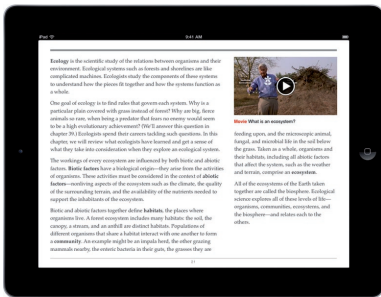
iPad 9:41 AM

Ecology is the scientific study of the relations between organisms and their environment. Ecological systems such as forests and shorelines are like complicated machines. Ecologists study the components of these systems to understand how the pieces fit together and how the systems function as a whole.

One goal of ecology is to find rules that govern each system. Why is a particular plain covered with grass instead of forest? Why are big, fierce animals so rare, when being a predator that fears no enemy would seem to be a high evolutionary achievement? (We'll answer this question in chapter 39.) Ecologists spend their careers tackling such questions. In this chapter, we will review what ecologists have learned and get a sense of what they take into consideration when they explore an ecological system.

The workings of every ecosystem are influenced by both biotic and abiotic factors. Biotic factors have a biological origin—they arise from the activities of organisms. These activities must be considered in the context of abiotic factors—nonliving aspects of the ecosystem such as the climate, the quality of the surrounding terrain, and the availability of the nutrients needed to support the inhabitants of the ecosystem.

Biotic and abiotic factors together define habitats, the places where organisms live. A forest ecosystem includes many habitats: the soil, the canopy, a stream, and an anthill are distinct habitats. Populations of different organisms that share a habitat interact with one another to form a community. An example might be an impala herd, the other grazing mammals nearby, the enteric bacteria in their guts, the grasses they are

Movie What is an ecosystem?

feeding upon, and the microscopic animal, fungal, and microbial life in the soil below the grass. Taken as a whole, organisms and their habitats, including all abiotic factors that affect the system, such as the weather and terrain, comprise an ecosystem.

All of the ecosystems of the Earth taken together are called the biosphere. Ecological science explores all of these levels of life—organisms, communities, ecosystems, and the biosphere—and relates each to the others.

11